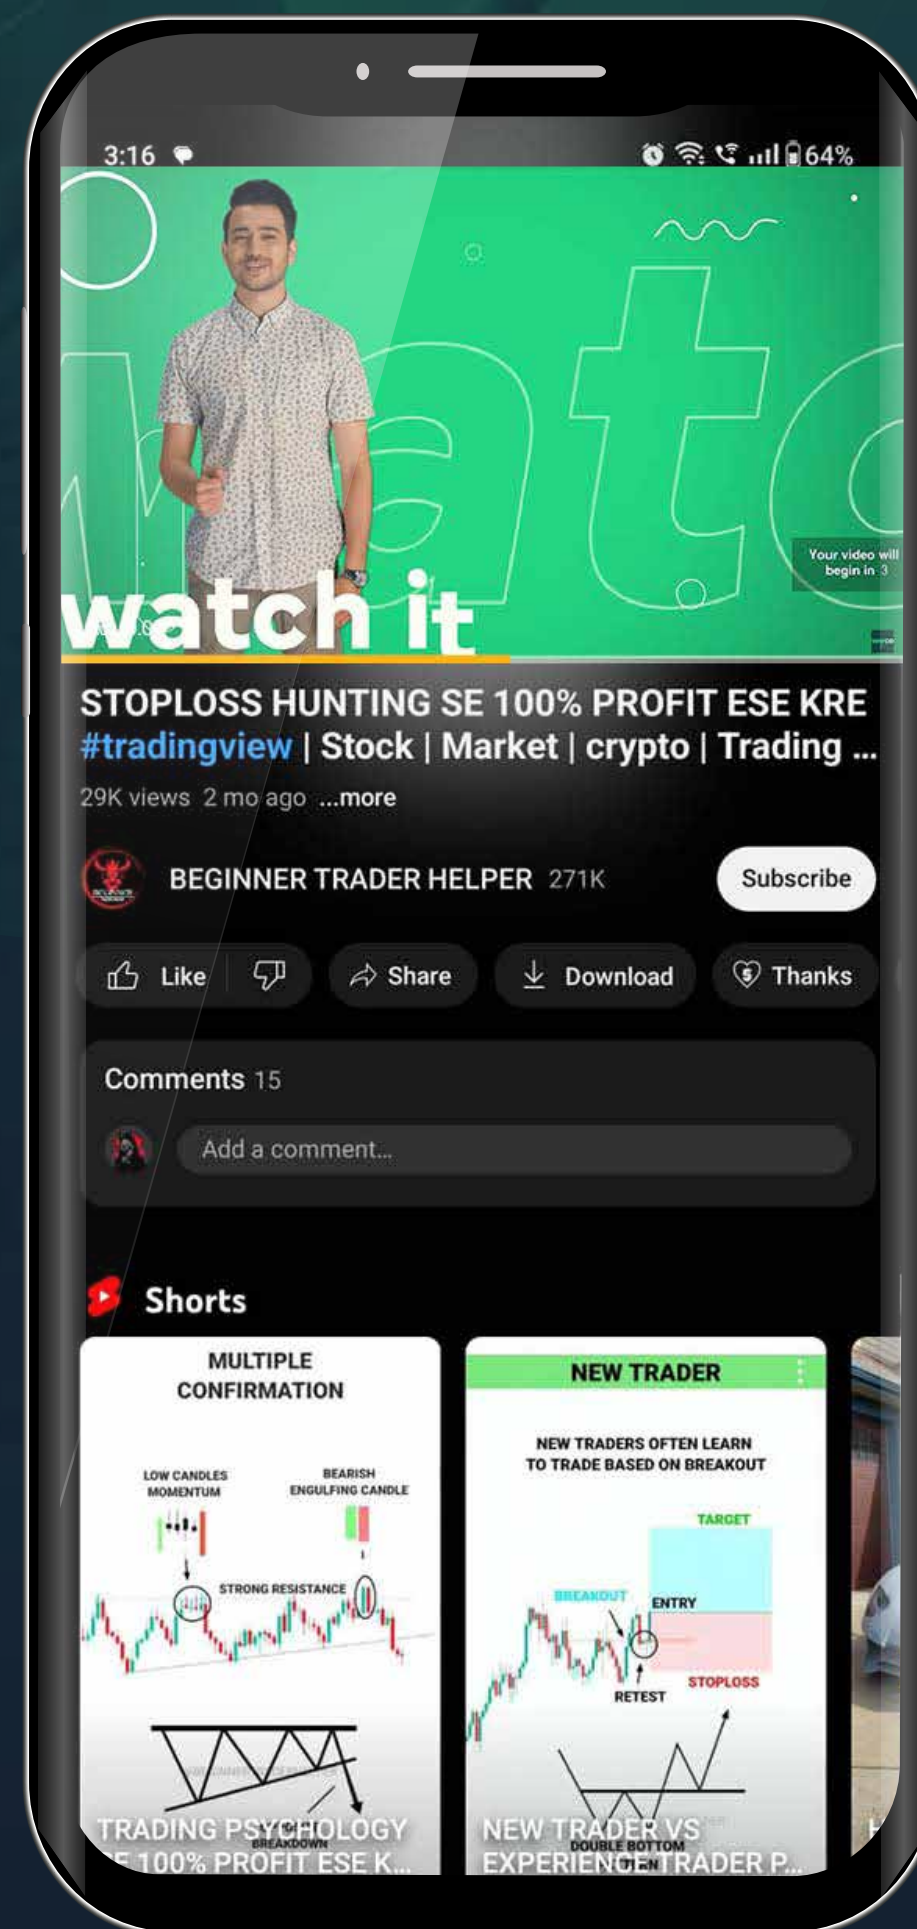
3:16

64%

watch it

Your video will begin in 3

STOPLOSS HUNTING SE 100% PROFIT ESE KRE #tradingview | Stock | Market | crypto | Trading ...

29K views 2 mo ago ...more

BEGINNER TRADER HELPER 271K

Subscribe

Like

Share

Download

Thanks

Comments 15

Add a comment...

Shorts

MULTIPLE CONFIRMATION

LOW CANDLES MOMENTUM

BEARISH ENGULFING CANDLE

STRONG RESISTANCE

BREAKDOWN

TRADING PSYCHOLOGY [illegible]E 100% PROFIT ESE K...

NEW TRADER

NEW TRADERS OFTEN LEARN TO TRADE BASED ON BREAKOUT

TARGET

BREAKOUT

ENTRY

RETEST

STOPLOSS

DOUBLE BOTTOM

NEW TRADER VS EXPERIENCE TRADER P...